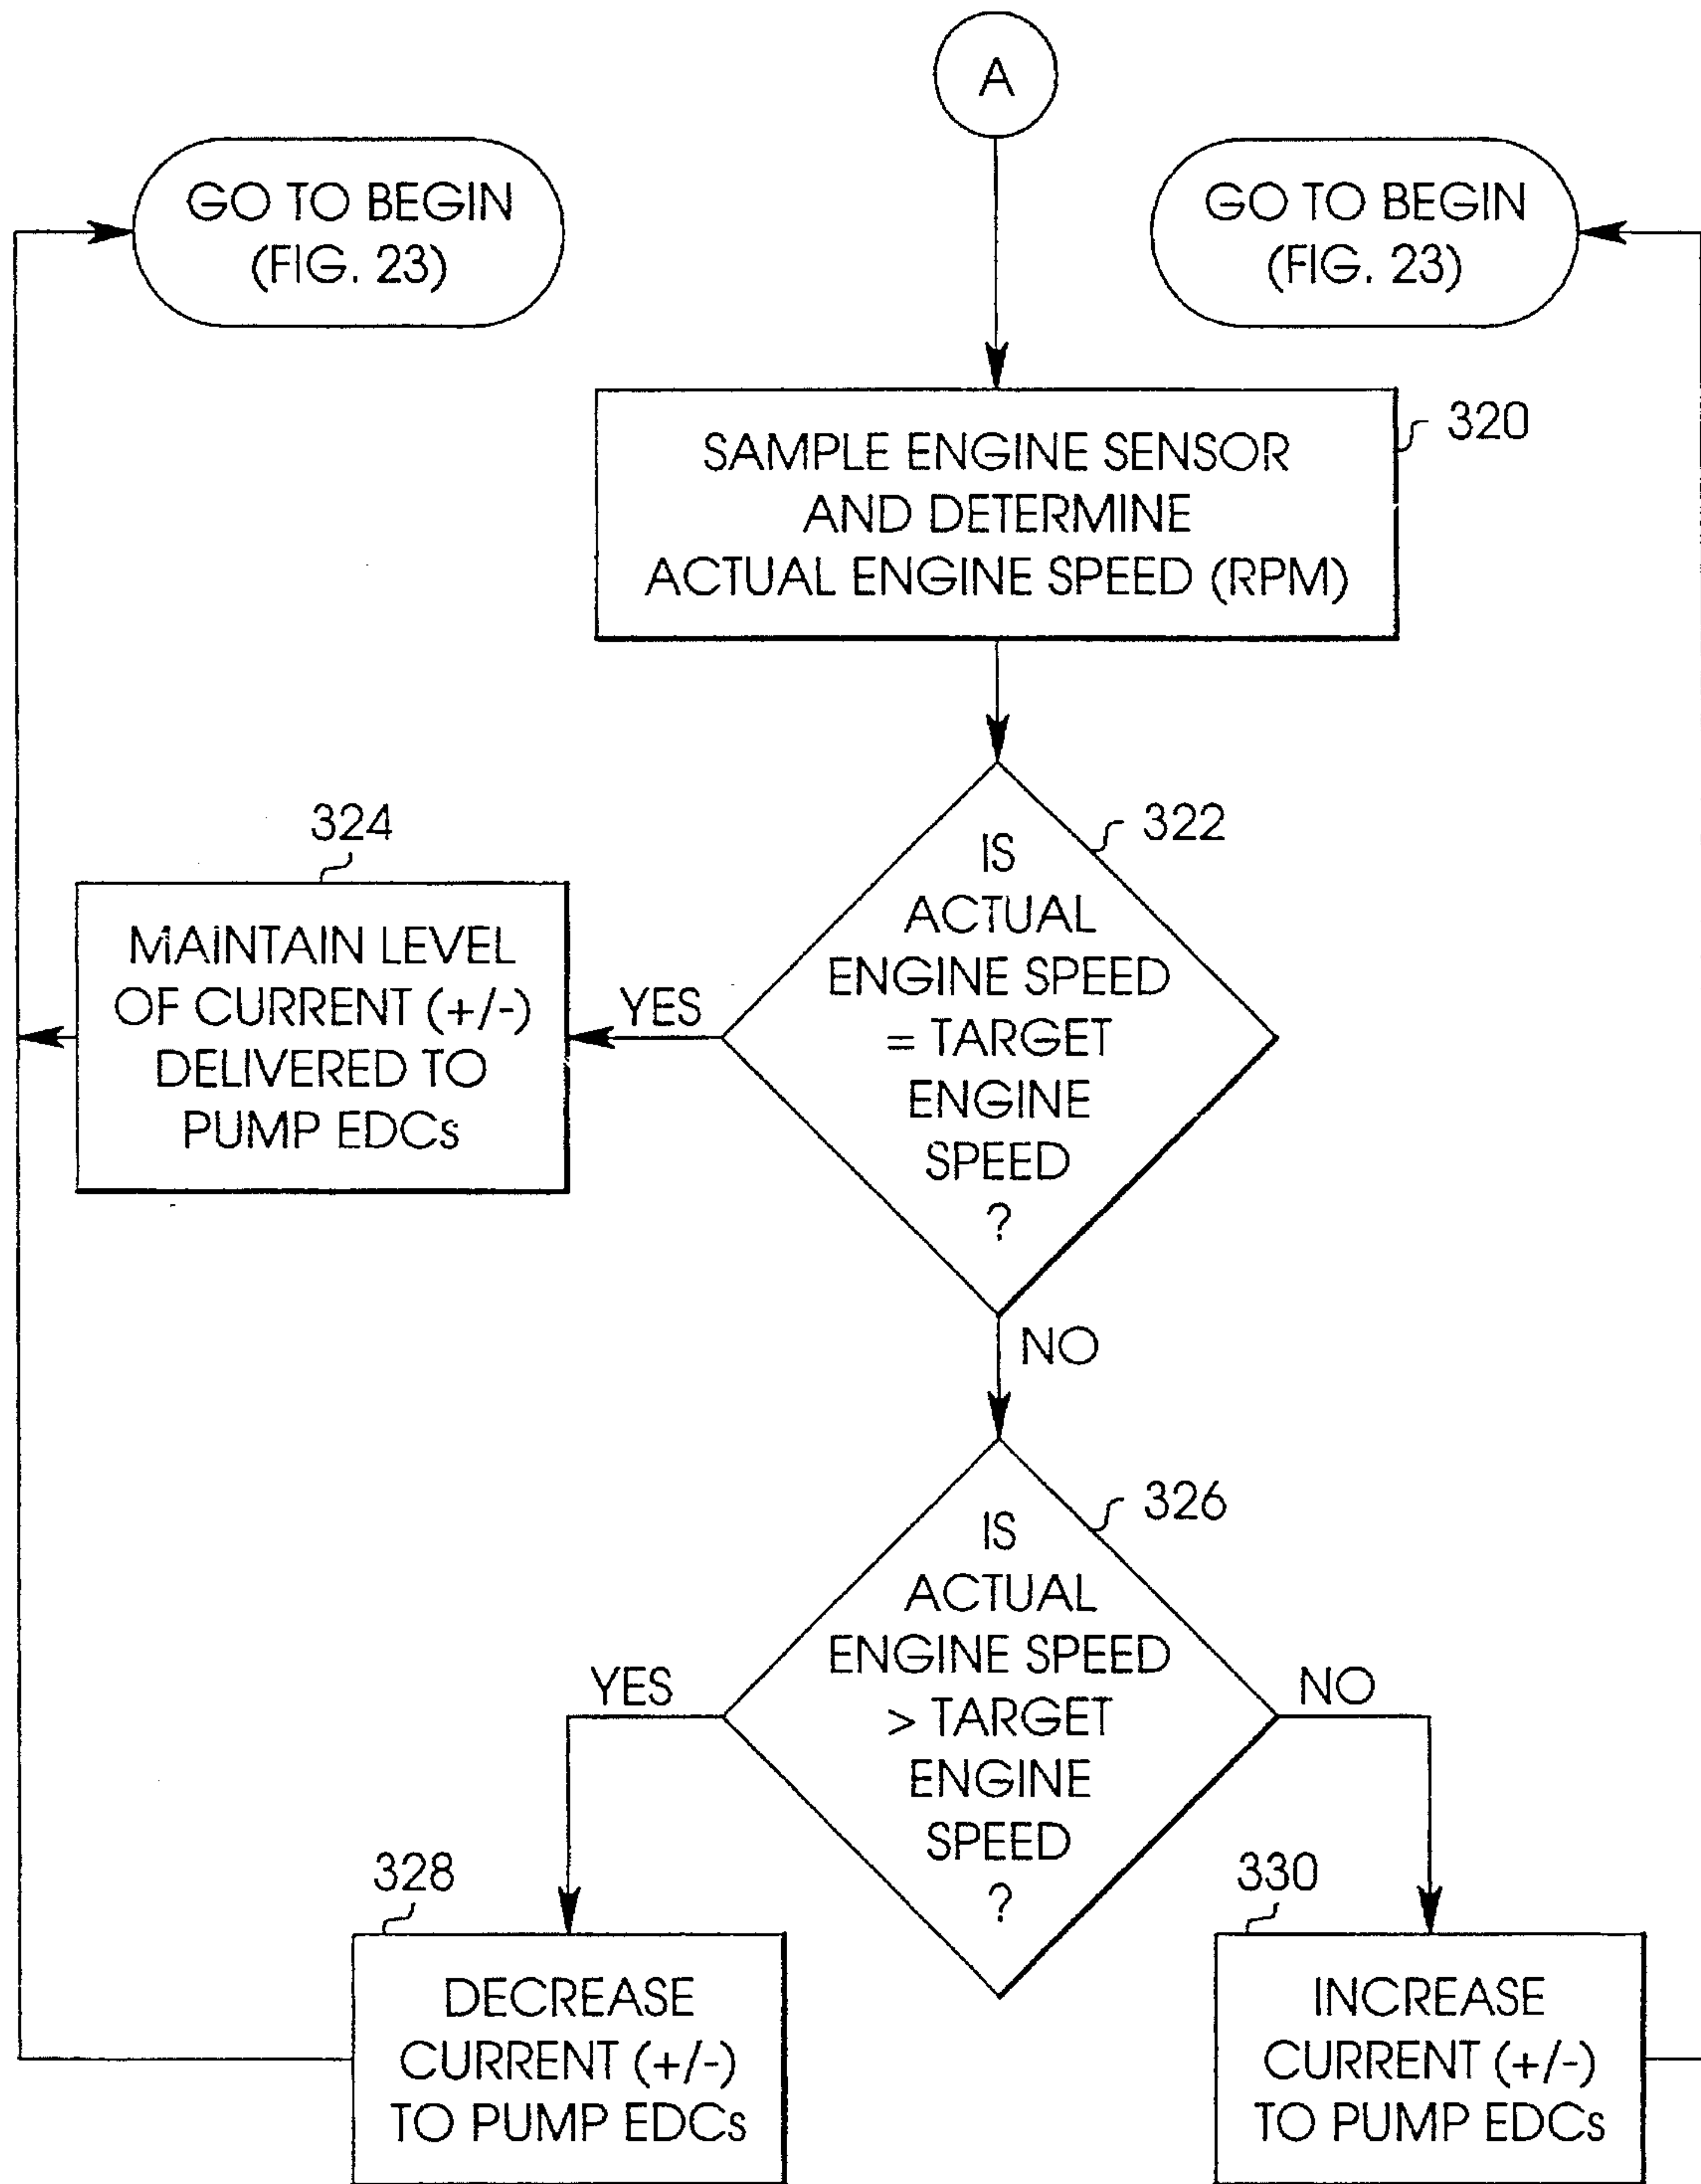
A

GO TO BEGIN (FIG. 23)

GO TO BEGIN (FIG. 23)

SAMPLE ENGINE SENSOR AND DETERMINE ACTUAL ENGINE SPEED (RPM)

320

324

MAINTAIN LEVEL OF CURRENT (+/-) DELIVERED TO PUMP EDCs

YES

IS ACTUAL ENGINE SPEED = TARGET ENGINE SPEED ?

322

NO

IS ACTUAL ENGINE SPEED > TARGET ENGINE SPEED ?

326

YES

NO

328

DECREASE CURRENT (+/-) TO PUMP EDCs

330

INCREASE CURRENT (+/-) TO PUMP EDCs